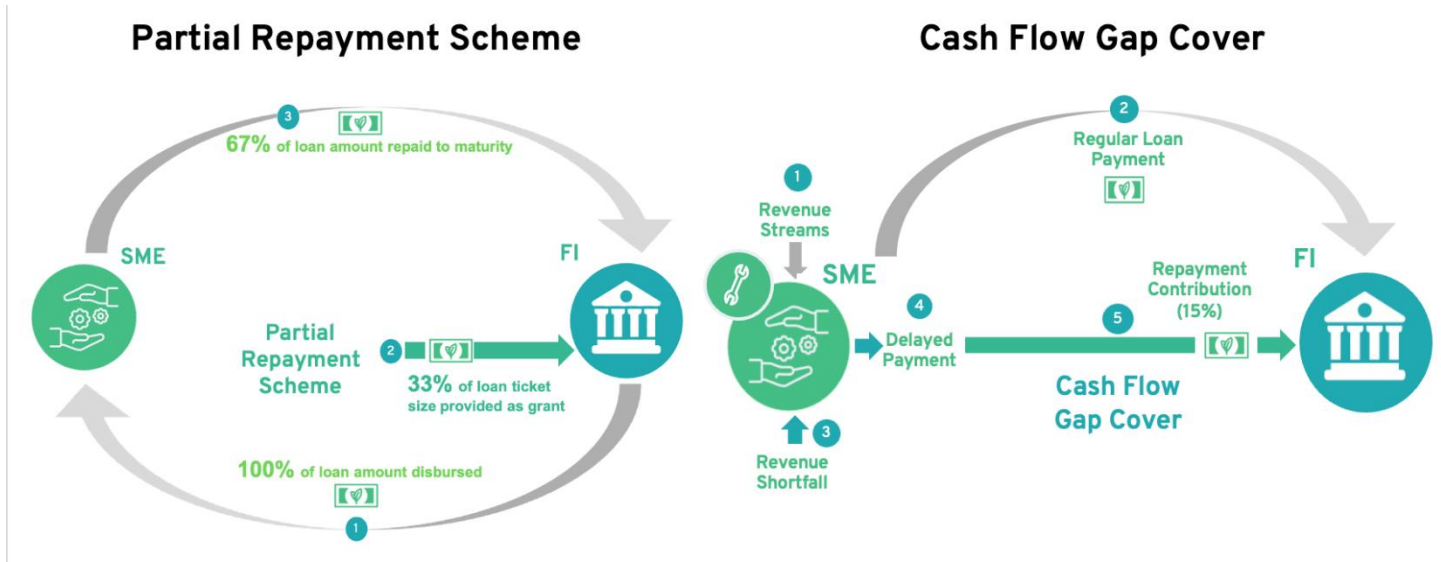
Partial Repayment Scheme

3
67% of loan amount repaid to maturity

SME

FI

Partial Repayment Scheme

2
33% of loan ticket size provided as grant

100% of loan amount disbursed
1

Cash Flow Gap Cover

1
Revenue Streams

2
Regular Loan Payment

SME

4
Delayed Payment

5

Repayment Contribution (15%)

FI

Cash Flow Gap Cover

3
Revenue Shortfall